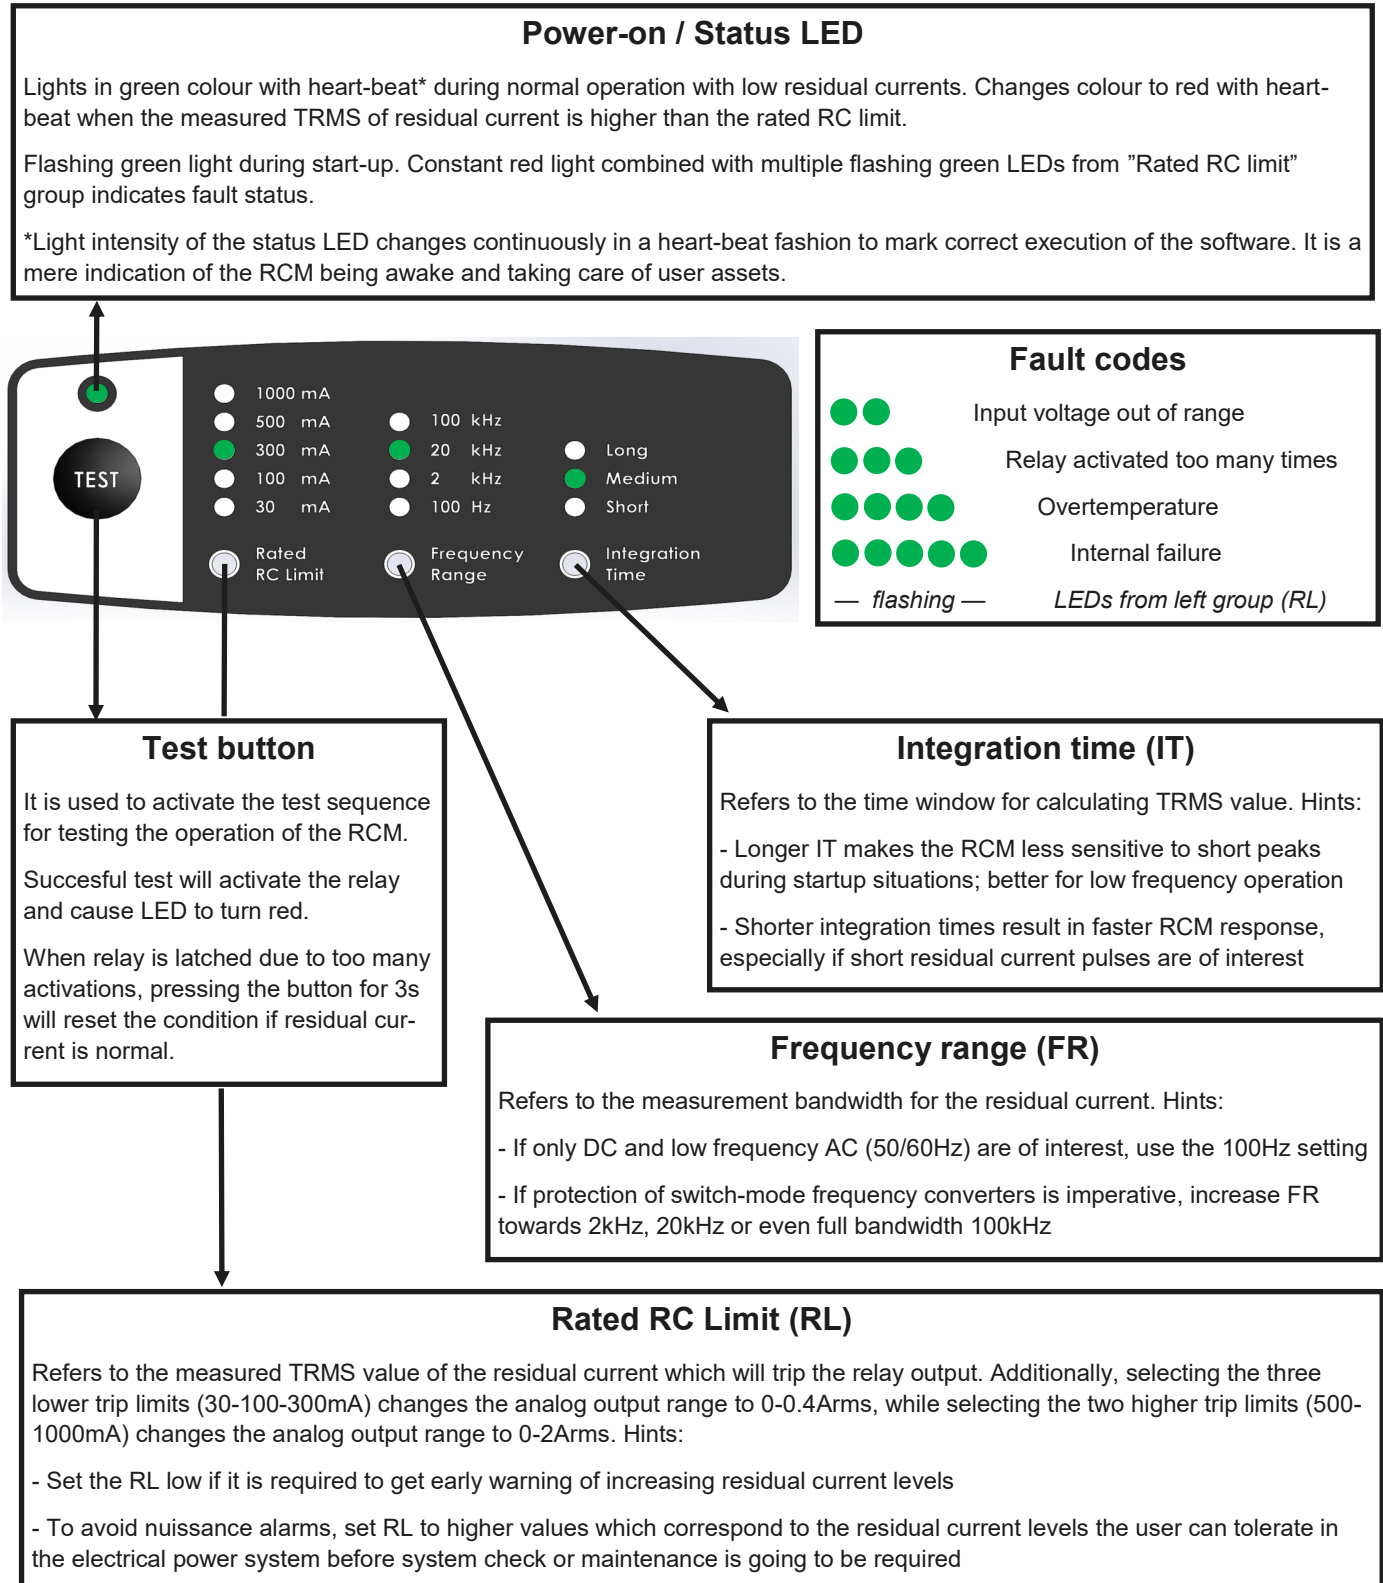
Power-on / Status LED

Lights in green colour with heart-beat* during normal operation with low residual currents. Changes colour to red with heart-beat when the measured TRMS of residual current is higher than the rated RC limit.

Flashing green light during start-up. Constant red light combined with multiple flashing green LEDs from ”Rated RC limit” group indicates fault status.

*Light intensity of the status LED changes continuously in a heart-beat fashion to mark correct execution of the software. It is a mere indication of the RCM being awake and taking care of user assets.

TEST

1000 mA
500 mA
300 mA
100 mA
30 mA

Rated RC Limit

100 kHz
20 kHz
2 kHz
100 Hz

Frequency Range

Long
Medium
Short

Integration Time

Fault codes

Input voltage out of range

Relay activated too many times

Overtemperature

Internal failure

— flashing — LEDs from left group (RL)

Test button

It is used to activate the test sequence for testing the operation of the RCM.

Succesful test will activate the relay and cause LED to turn red.

When relay is latched due to too many activations, pressing the button for 3s will reset the condition if residual current is normal.

Integration time (IT)

Refers to the time window for calculating TRMS value. Hints:

- Longer IT makes the RCM less sensitive to short peaks during startup situations; better for low frequency operation

- Shorter integration times result in faster RCM response, especially if short residual current pulses are of interest

Frequency range (FR)

Refers to the measurement bandwidth for the residual current. Hints:

- If only DC and low frequency AC (50/60Hz) are of interest, use the 100Hz setting

- If protection of switch-mode frequency converters is imperative, increase FR towards 2kHz, 20kHz or even full bandwidth 100kHz

Rated RC Limit (RL)

Refers to the measured TRMS value of the residual current which will trip the relay output. Additionally, selecting the three lower trip limits (30-100-300mA) changes the analog output range to 0-0.4Arms, while selecting the two higher trip limits (500-1000mA) changes the analog output range to 0-2Arms. Hints:

- Set the RL low if it is required to get early warning of increasing residual current levels

- To avoid nuissance alarms, set RL to higher values which correspond to the residual current levels the user can tolerate in the electrical power system before system check or maintenance is going to be required